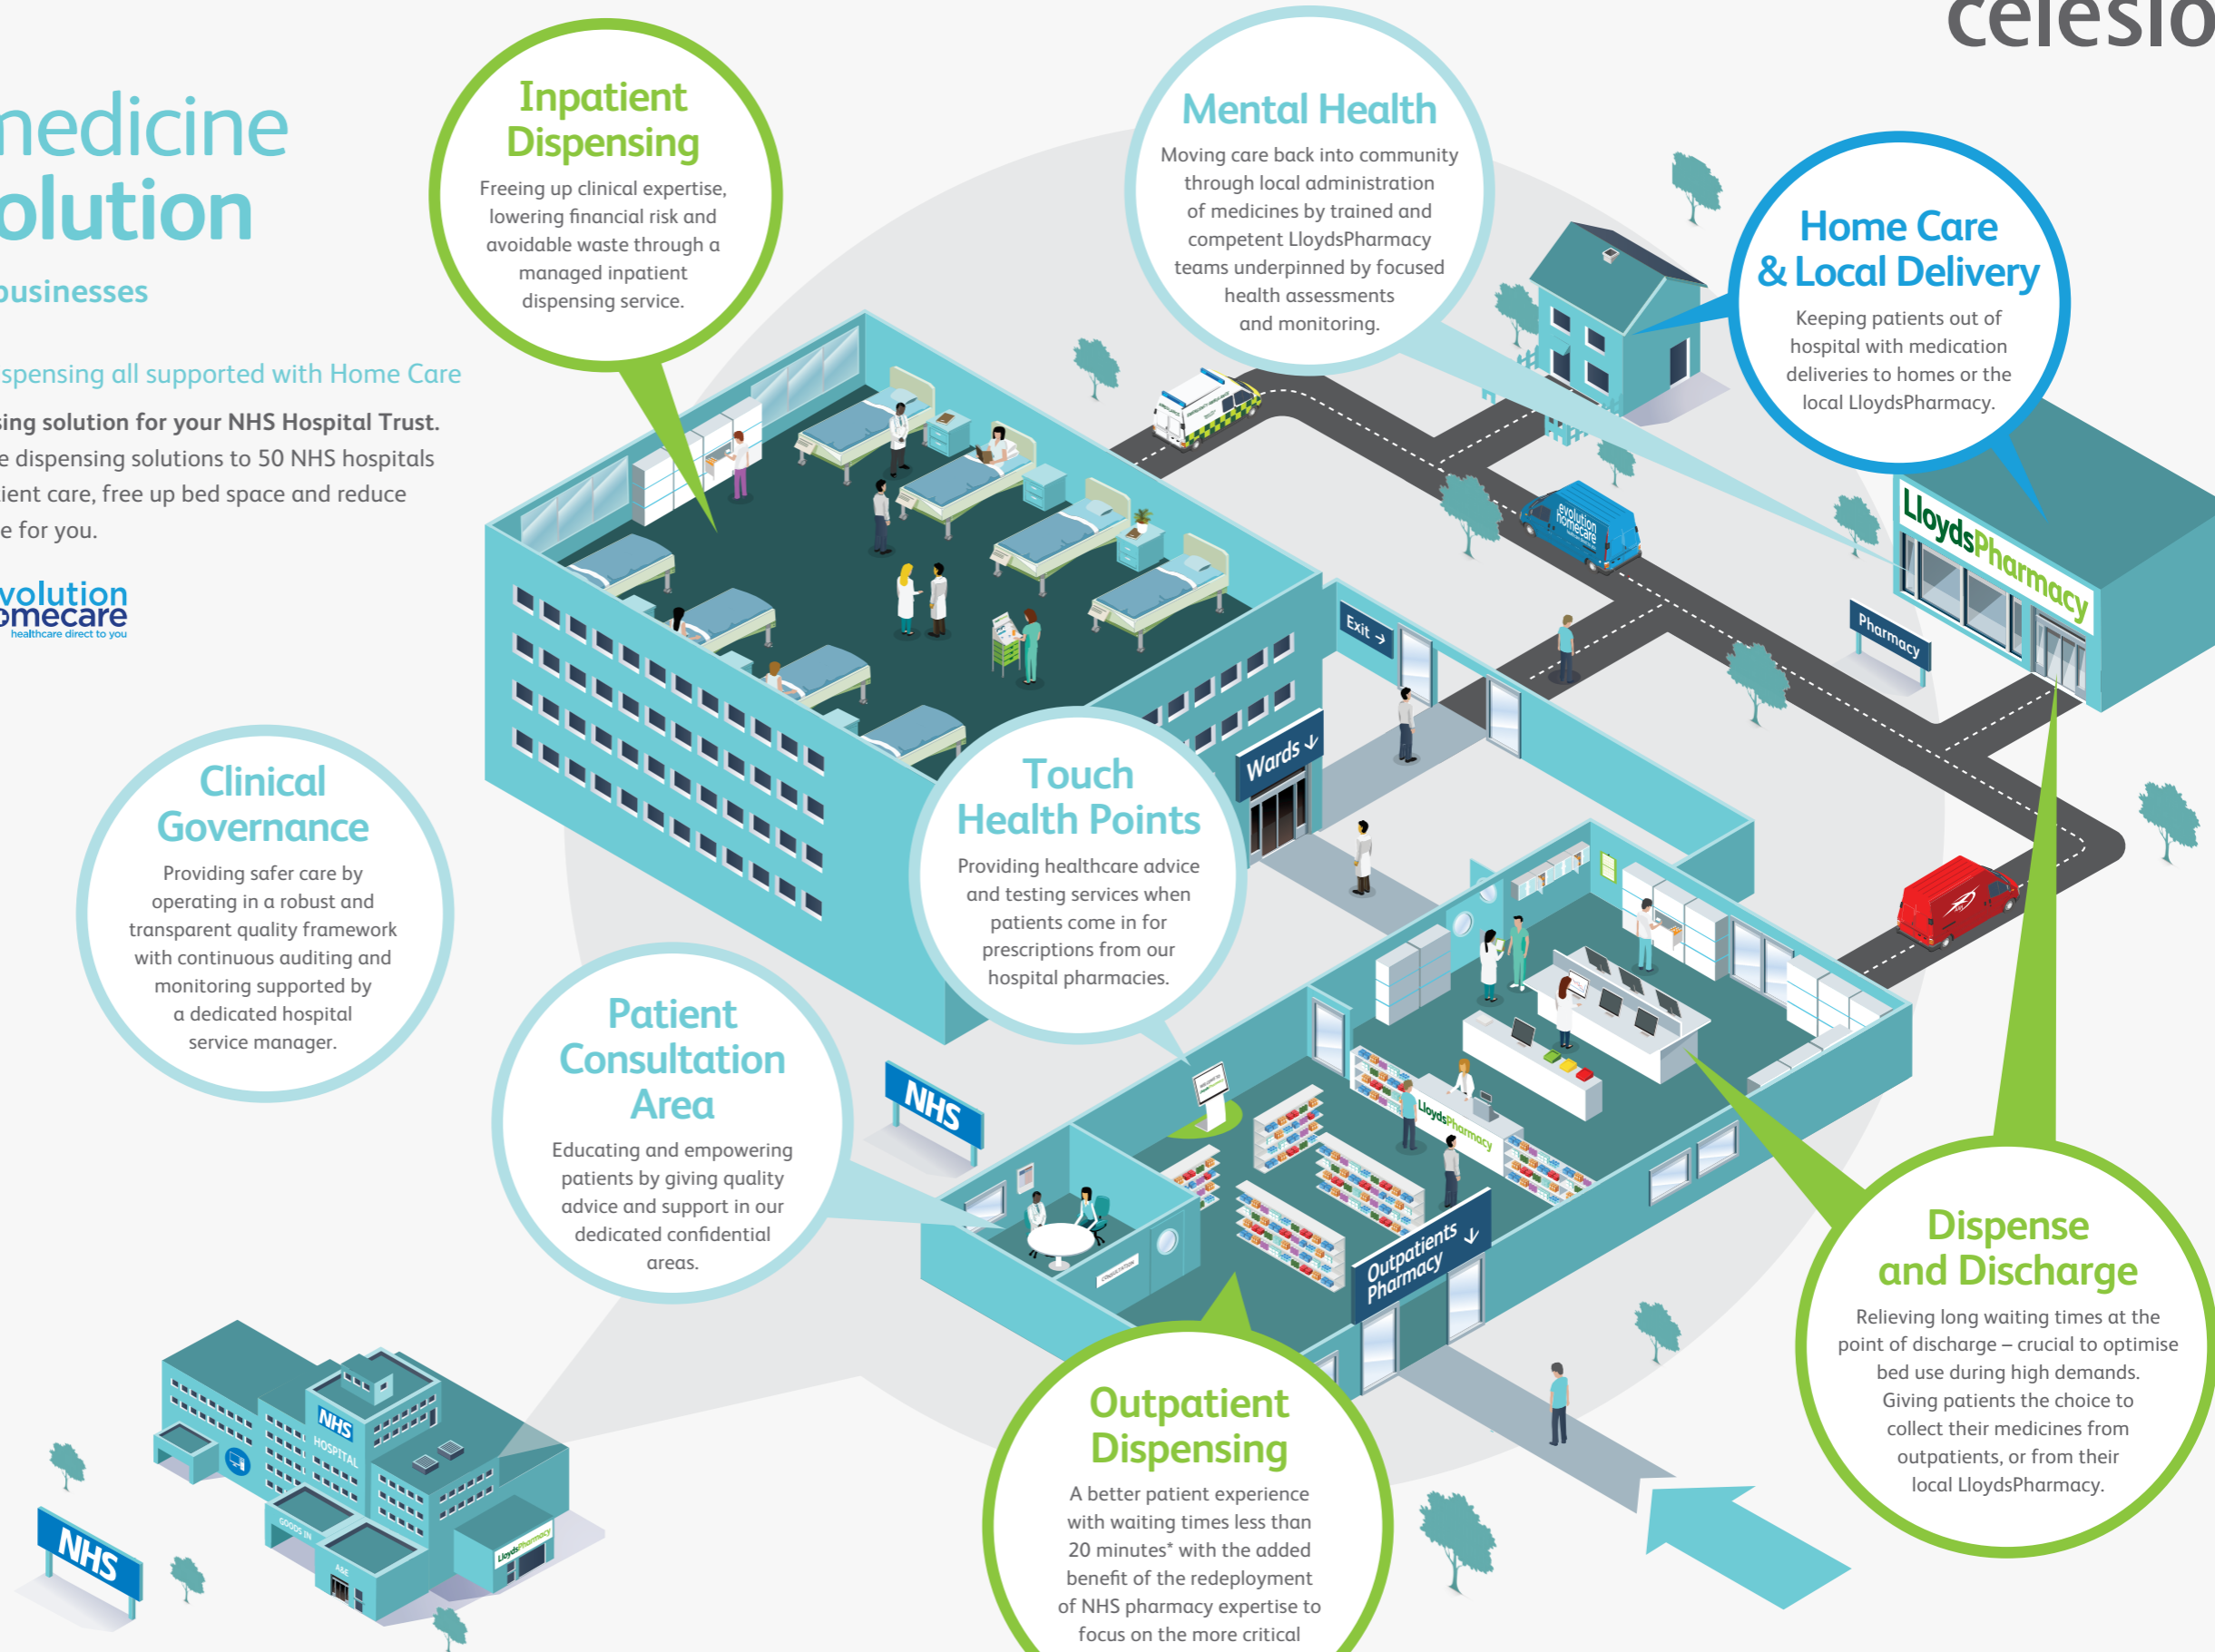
celesio

medicine olution

businesses

spensing all supported with Home Care

sing solution for your NHS Hospital Trust.

e dispensing solutions to 50 NHS hospitals ient care, free up bed space and reduce e for you.

volution omecare
healthcare direct to you

Inpatient Dispensing

Freeing up clinical expertise, lowering financial risk and avoidable waste through a managed inpatient dispensing service.

Mental Health

Moving care back into community through local administration of medicines by trained and competent LloydsPharmacy teams underpinned by focused health assessments and monitoring.

Home Care & Local Delivery

Keeping patients out of hospital with medication deliveries to homes or the local LloydsPharmacy.

LloydsPharmacy

Pharmacy

Exit

Wards

Clinical Governance

Providing safer care by operating in a robust and transparent quality framework with continuous auditing and monitoring supported by a dedicated hospital service manager.

Touch Health Points

Providing healthcare advice and testing services when patients come in for prescriptions from our hospital pharmacies.

Patient Consultation Area

Educating and empowering patients by giving quality advice and support in our dedicated confidential areas.

NHS

Outpatients Pharmacy

NHS HOSPITAL

NHS

Outpatient Dispensing

A better patient experience with waiting times less than 20 minutes* with the added benefit of the redeployment of NHS pharmacy expertise to focus on the more critical

Dispense and Discharge

Relieving long waiting times at the point of discharge – crucial to optimise bed use during high demands. Giving patients the choice to collect their medicines from outpatients, or from their local LloydsPharmacy.